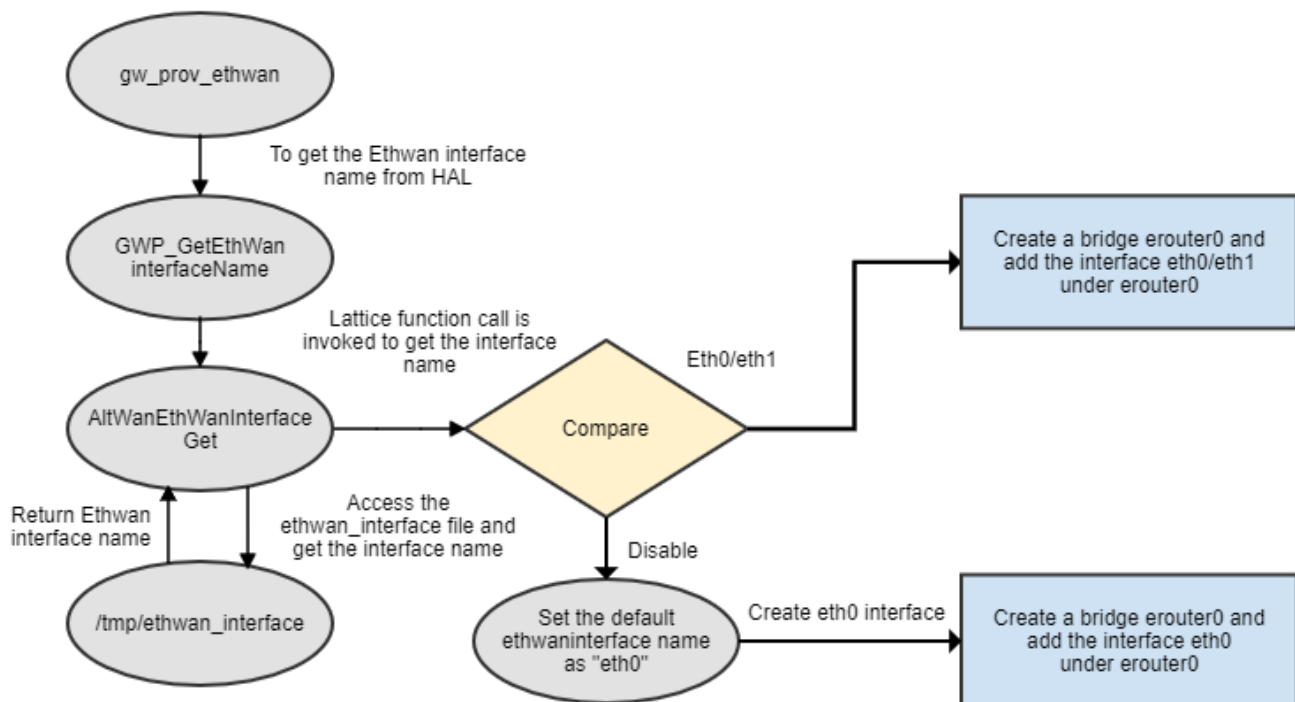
gw_prov_ethwan

To get the Ethwan interface name from HAL

GWP_GetEthWan interfaceName

Lattice function call is invoked to get the interface name

AltWanEthWanInterface Get

Compare

Eth0/eth1

Create a bridge erouter0 and add the interface eth0/eth1 under erouter0

Return Ethwan interface name

Access the ethwan_interface file and get the interface name

Disable

/tmp/ethwan_interface

Set the default ethwaninterface name as "eth0"

Create eth0 interface

Create a bridge erouter0 and add the interface eth0 under erouter0